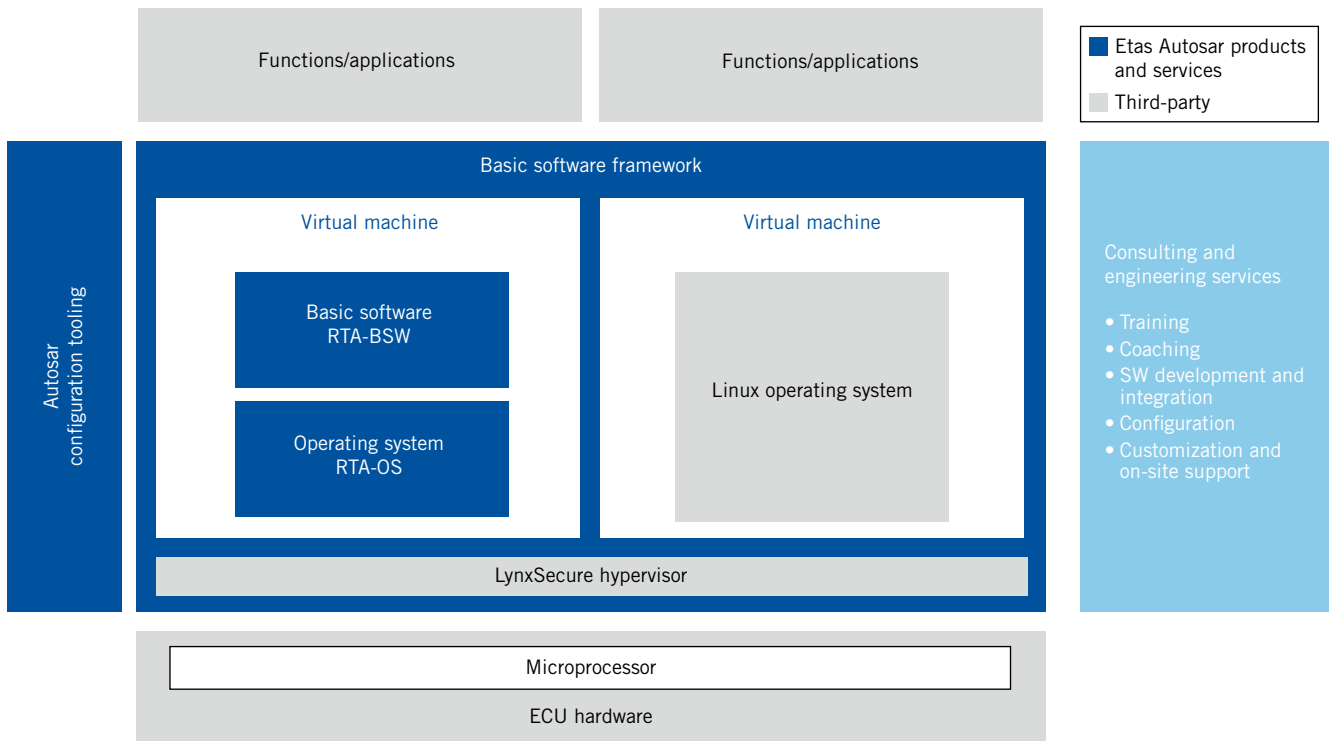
Functions/applications

Functions/applications

Etas Autosar products and services

Third-party

Autosar configuration tooling

Basic software framework

Virtual machine

Basic software RTA-BSW

Operating system RTA-OS

Virtual machine

Linux operating system

LynxSecure hypervisor

Consulting and engineering services

• Training
• Coaching
• SW development and integration
• Configuration
• Customization and on-site support

Microprocessor

ECU hardware